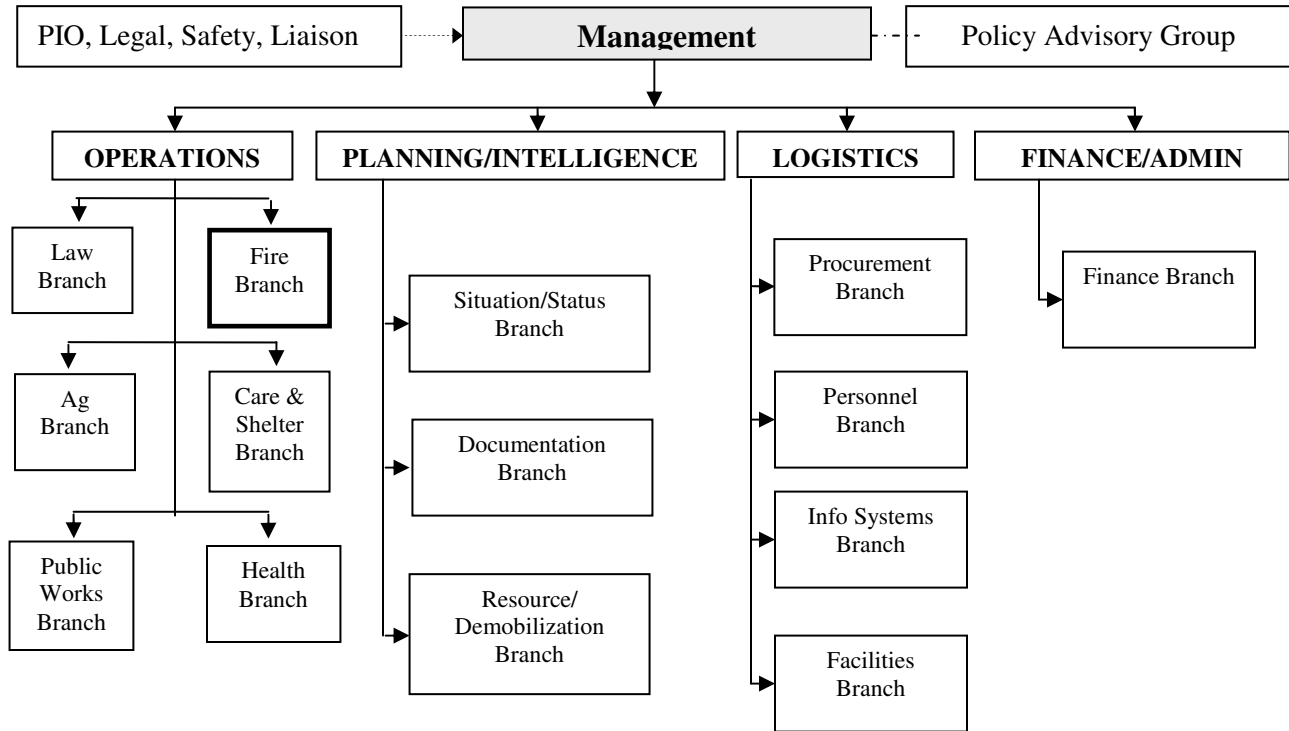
PIO, Legal, Safety, Liaison

Management

Policy Advisory Group

OPERATIONS

PLANNING/INTELLIGENCE

LOGISTICS

FINANCE/ADMIN

Law Branch

Fire Branch

Ag Branch

Care & Shelter Branch

Public Works Branch

Health Branch

Situation/Status Branch

Documentation Branch

Resource/ Demobilization Branch

Procurement Branch

Personnel Branch

Info Systems Branch

Facilities Branch

Finance Branch